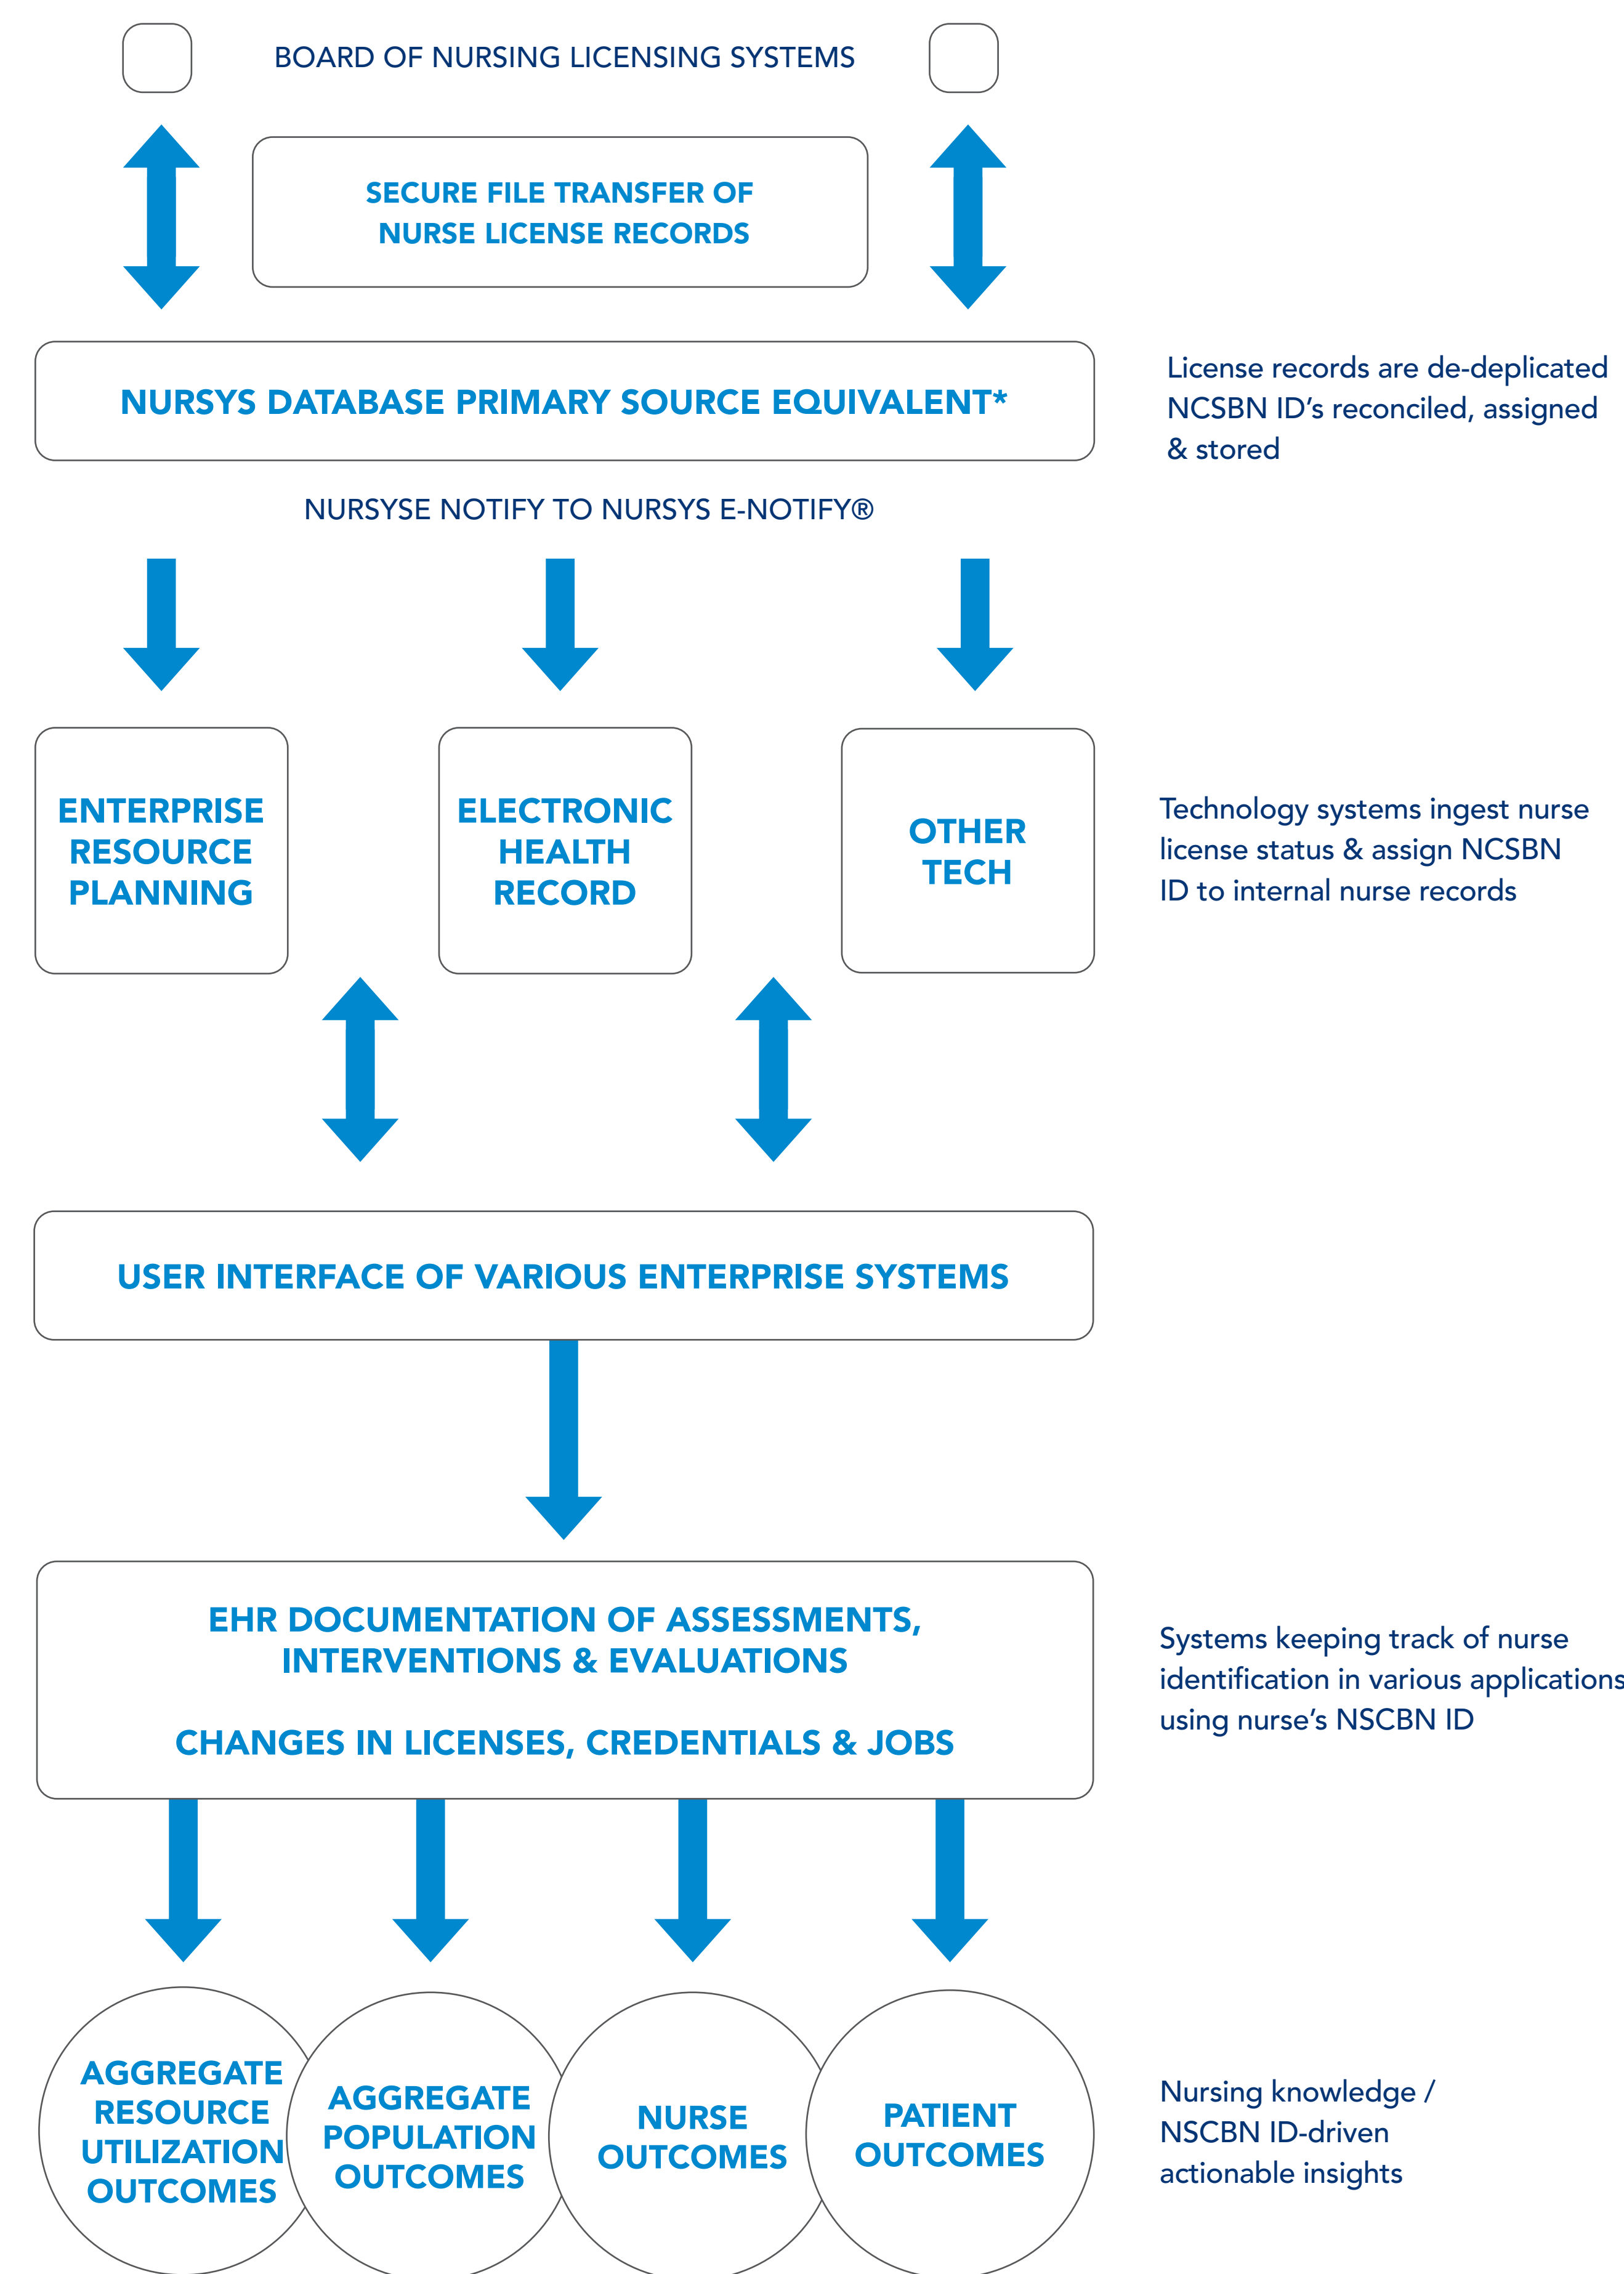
BOARD OF NURSING LICENSING SYSTEMS

SECURE FILE TRANSFER OF NURSE LICENSE RECORDS

NURSYS DATABASE PRIMARY SOURCE EQUIVALENT*

License records are de-deplicated NCSBN ID's reconciled, assigned & stored

NURSYSE NOTIFY TO NURSYS E-NOTIFY®

ENTERPRISE RESOURCE PLANNING

ELECTRONIC HEALTH RECORD

OTHER TECH

Technology systems ingest nurse license status & assign NCSBN ID to internal nurse records

USER INTERFACE OF VARIOUS ENTERPRISE SYSTEMS

EHR DOCUMENTATION OF ASSESSMENTS, INTERVENTIONS & EVALUATIONS

CHANGES IN LICENSES, CREDENTIALS & JOBS

Systems keeping track of nurse identification in various applications using nurse's NSCBN ID

AGGREGATE RESOURCE UTILIZATION OUTCOMES

AGGREGATE POPULATION OUTCOMES

NURSE OUTCOMES

PATIENT OUTCOMES

Nursing knowledge / NSCBN ID-driven actionable insights